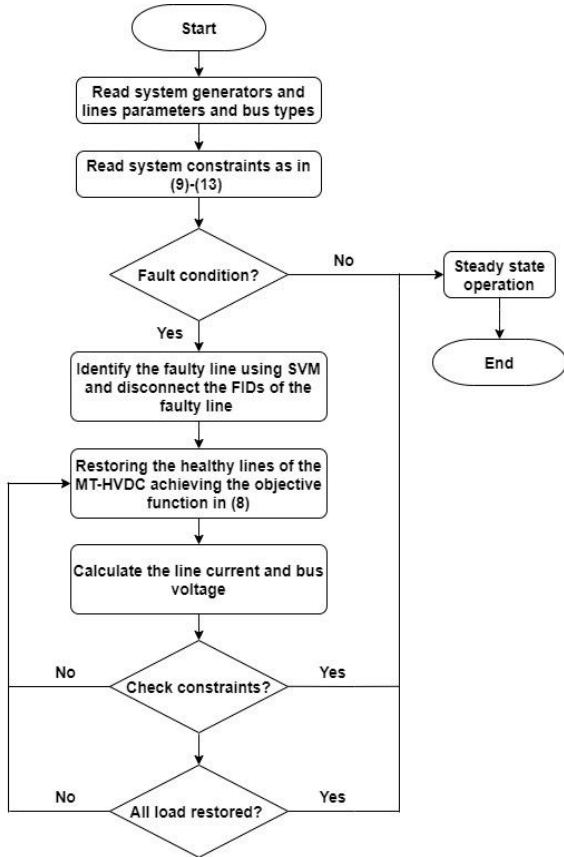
Start

Read system generators and lines parameters and bus types

Read system constraints as in (9)-(13)

Fault condition?

No

Steady state operation

End

Yes

Identify the faulty line using SVM and disconnect the FIDs of the faulty line

Restoring the healthy lines of the MT-HVDC achieving the objective function in (8)

Calculate the line current and bus voltage

No

Check constraints?

Yes

No

All load restored?

Yes